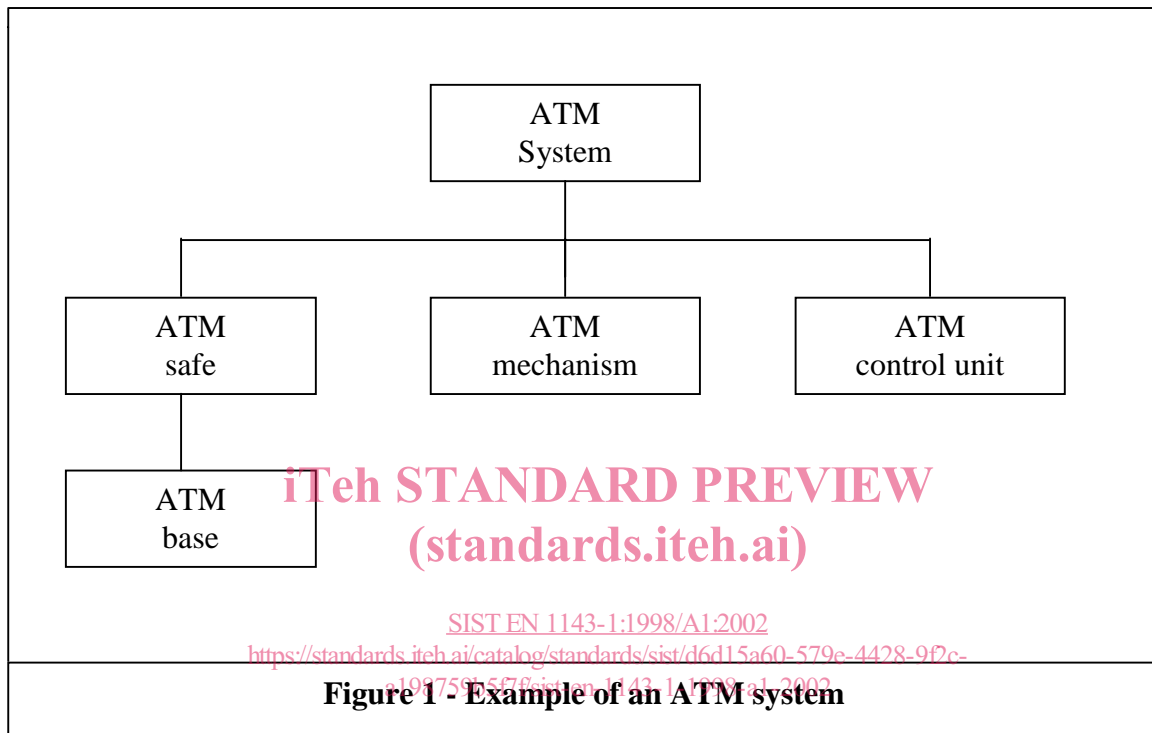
ATM System

ATM safe

ATM mechanism

ATM control unit

ATM base

iTeh STANDARD PREVIEW
(standards.iteh.ai)

SIST EN 1143-1:1998/A1:2002
https://standards.iteh.ai/catalog/standards/sist/d6d15a60-579e-4428-9f2c-a198759b5f7f/sist-en-1143-1-1998-a1-2002

Figure 1 - Example of an ATM system